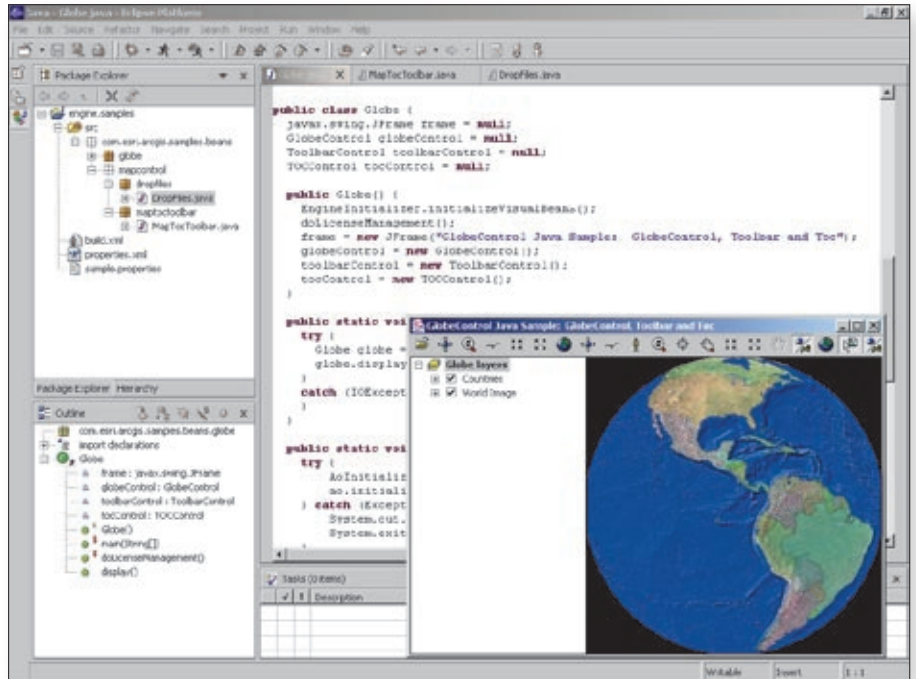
Java - Globe.java - Eclipse Platform

File Edit Source Refactor Navigate Search Project Run Window Help

Package Explorer

engine.samples
src
com.esri.arcgis.samples.beans
globe
mapcontrol
dropfiles
DropFiles.java
maptoctoolbar
MapTocToolbar.java
build.xml
properties.xml
sample.properties

Package Explorer Hierarchy

Outline

com.esri.arcgis.samples.beans.globe
import declarations
Globe
frame : javax.swing.JFrame
globeControl : GlobeControl
toolbarControl : ToolbarControl
tocControl : TOCControl
Globe()
main(String[])
doLicenseManagement()
display()

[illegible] X MapTocToolbar.java DropFiles.java

public class Globe {
javax.swing.JFrame frame = null;
GlobeControl globeControl = null;
ToolbarControl toolbarControl = null;
TOCControl tocControl = null;

public Globe() {
EngineInitializer.initializeVisualBeans();
doLicenseManagement();
frame = new JFrame("GlobeControl Java Sample: GlobeControl, Toolbar and Toc");
globeControl = new GlobeControl();
toolbarControl = new ToolbarControl();
tocControl = new TOCControl();
}

public static voi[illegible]
try {
Globe globe = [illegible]
globe.display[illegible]
}
catch (IOExcept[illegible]
}
}

public static voi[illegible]
try {
AoInitializ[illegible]
ao.initiali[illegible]
} catch (Except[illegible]
System.out.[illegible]
System.exit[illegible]

Tasks (0 items)
Description

GlobeControl Java Sample: GlobeControl, Toolbar and Toc

Globe layers
Countries
World Image

Writable Insert 1 : 1